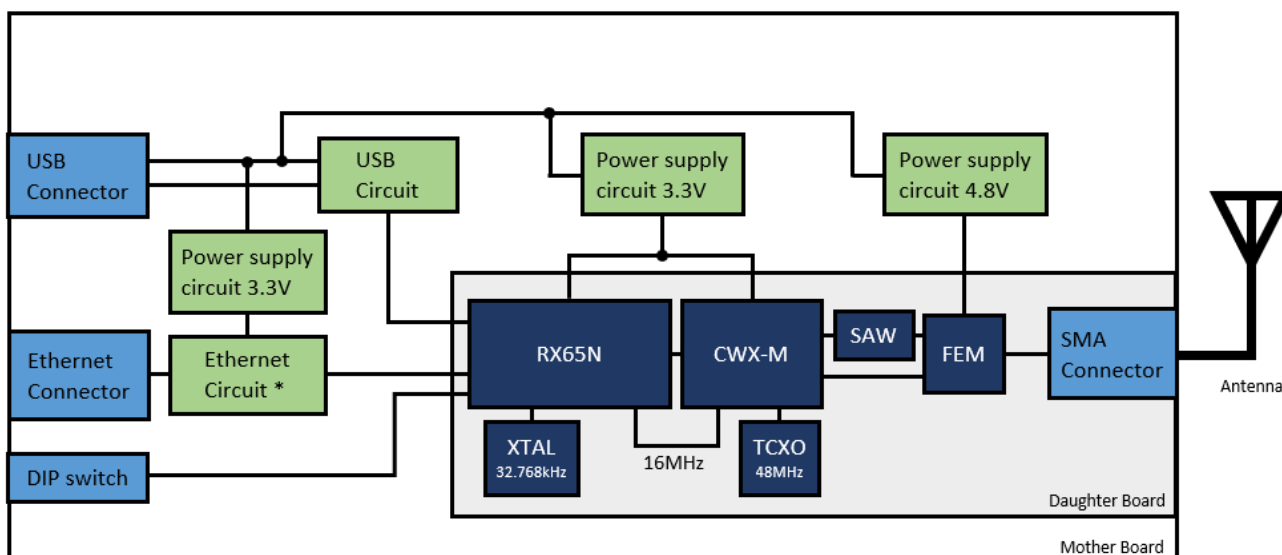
USB Connector

USB Circuit

Power supply circuit 3.3V

Power supply circuit 4.8V

Power supply circuit 3.3V

Ethernet Connector

Ethernet Circuit *

RX65N

CWX-M

SAW

FEM

SMA Connector

Antenna

DIP switch

XTAL
32.768kHz

16MHz

TCXO
48MHz

Daughter Board

Mother Board